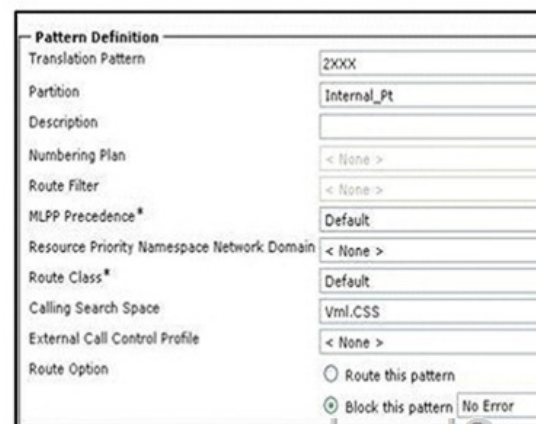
Pattern Definition

| | |
|---|---|
| Translation Pattern | 2XXX |
| Partition | Internal_Pt |
| Description | |
| Numbering Plan | < None > |
| Route Filter | < None > |
| MLPP Precedence* | Default |
| Resource Priority Namespace Network Domain | < None > |
| Route Class* | Default |
| Calling Search Space | Vml.CSS |
| External Call Control Profile | < None > |
| Route Option | Route this pattern |
| | Block this pattern No Error |